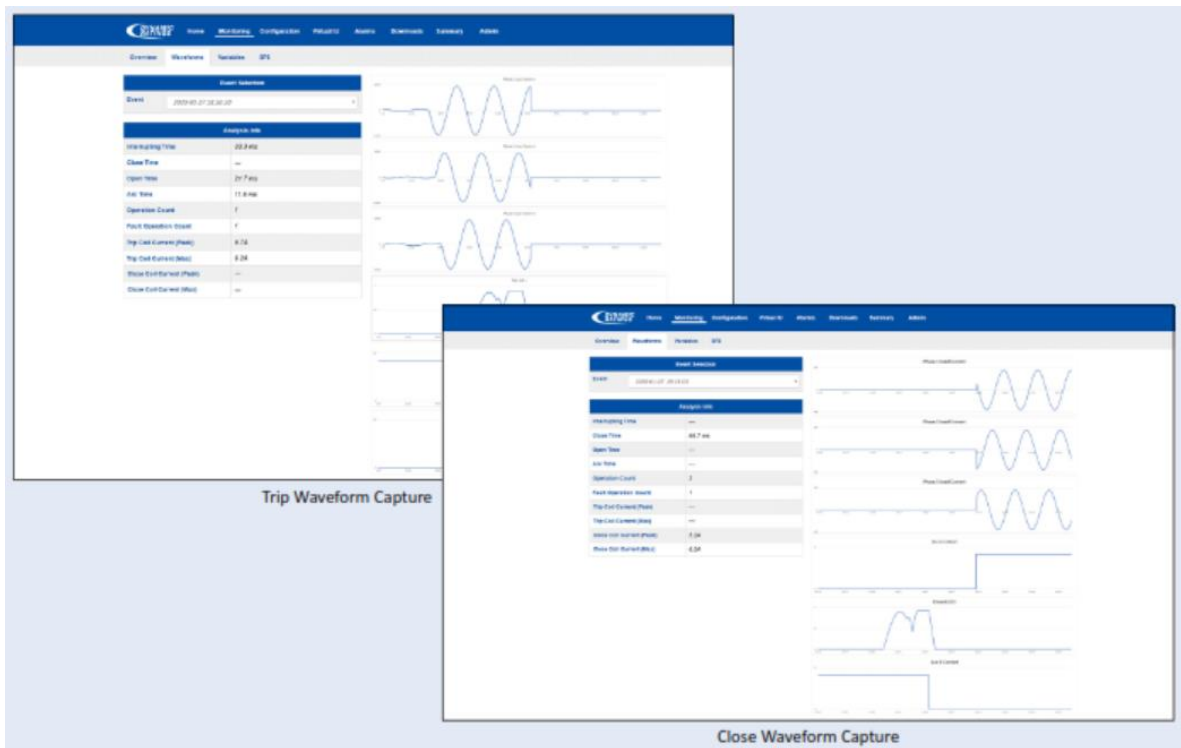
Home Monitoring Configuration Relay IO Alarms Downloads Sensors Admin

Overview Waveforms Variables SFS

Event Selection

Event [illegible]

Analysis Info

| | |
|---|---|
| Interrupting Time | 20.9 ms |
| Close Time | — |
| Open Time | 21.7 ms |
| Arc Time | 11.6 ms |
| Operation Count | 1 |
| Fault Operation Count | 1 |
| Trip Coil Current (Peak) | 6.72 |
| Trip Coil Current (Max) | 6.24 |
| Close Coil Current (Peak) | — |
| Close Coil Current (Max) | — |

Trip Waveform Capture

Home Monitoring Configuration Relay IO Alarms Downloads Sensors Admin

Overview Waveforms Variables SFS

Event Selection

Event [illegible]

Analysis Info

| | |
|---|---|
| Interrupting Time | — |
| Close Time | 46.7 ms |
| Open Time | — |
| Arc Time | — |
| Operation Count | 2 |
| Fault Operation Count | 1 |
| Trip Coil Current (Peak) | — |
| Trip Coil Current (Max) | — |
| Close Coil Current (Peak) | 5.24 |
| Close Coil Current (Max) | 6.24 |

Close Waveform Capture